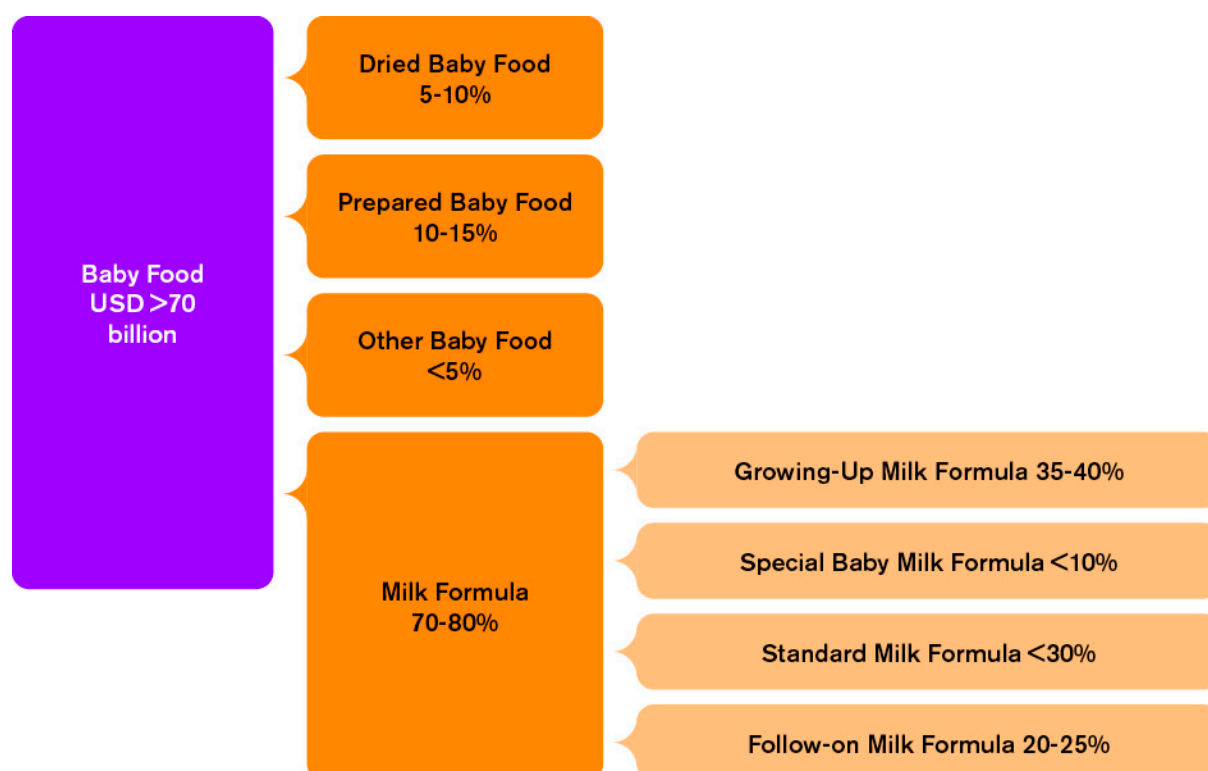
Baby Food
USD >70
billion

Dried Baby Food
5-10%

Prepared Baby Food
10-15%

Other Baby Food
<5%

Milk Formula
70-80%

Growing-Up Milk Formula 35-40%

Special Baby Milk Formula <10%

Standard Milk Formula <30%

Follow-on Milk Formula 20-25%